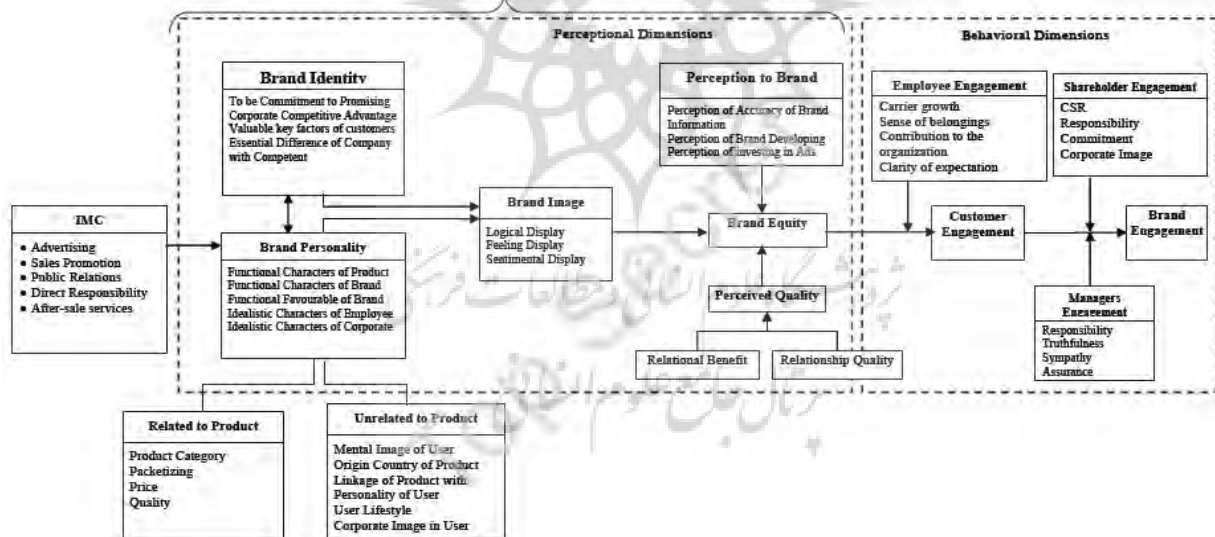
Perceptional Dimensions

Behavioral Dimensions

Brand Identity

To be Commitment to Promising
Corporate Competitive Advantage
Valuable key factors of customers
Essential Difference of Company with Competent

Perception to Brand

Perception of Accuracy of Brand Information
Perception of Brand Developing
Perception of investing in Ads

Employee Engagement

Carrier growth
Sense of belongings
Contribution to the organization
Clarity of expectation

Shareholder Engagement

CSR
Responsibility
Commitment
Corporate Image

IMC

• Advertising
• Sales Promotion
• Public Relations
• Direct Responsibility
• After-sale services

Brand Image

Logical Display
Feeling Display
Sentimental Display

Brand Equity

Customer Engagement

Brand Engagement

Brand Personality

Functional Characters of Product
Functional Characters of Brand
Functional Favourable of Brand
Idealistic Characters of Employee
Idealistic Characters of Corporate

Perceived Quality

Relational Benefit

Relationship Quality

Managers Engagement

Responsibility
Truthfulness
Sympathy
Assurance

Related to Product

Product Category
Packetizing
Price
Quality

Unrelated to Product

Mental Image of User
Origin Country of Product
Linkage of Product with Personality of User
User Lifestyle
Corporate Image in User